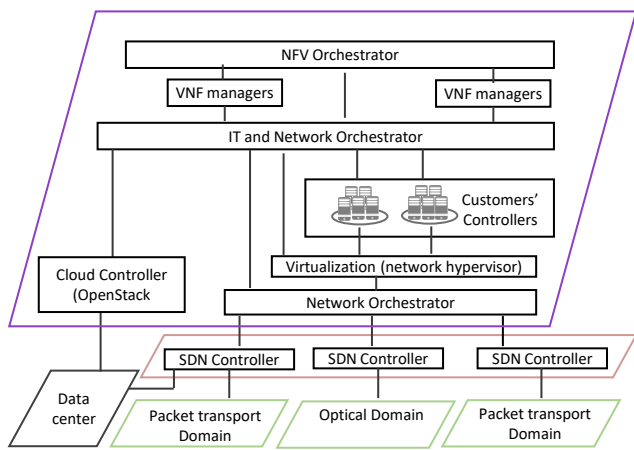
NFV Orchestrator

VNF managers

VNF managers

IT and Network Orchestrator

Customers' Controllers

Cloud Controller (OpenStack

Virtualization (network hypervisor)

Network Orchestrator

SDN Controller

SDN Controller

SDN Controller

Data center

Packet transport Domain

Optical Domain

Packet transport Domain